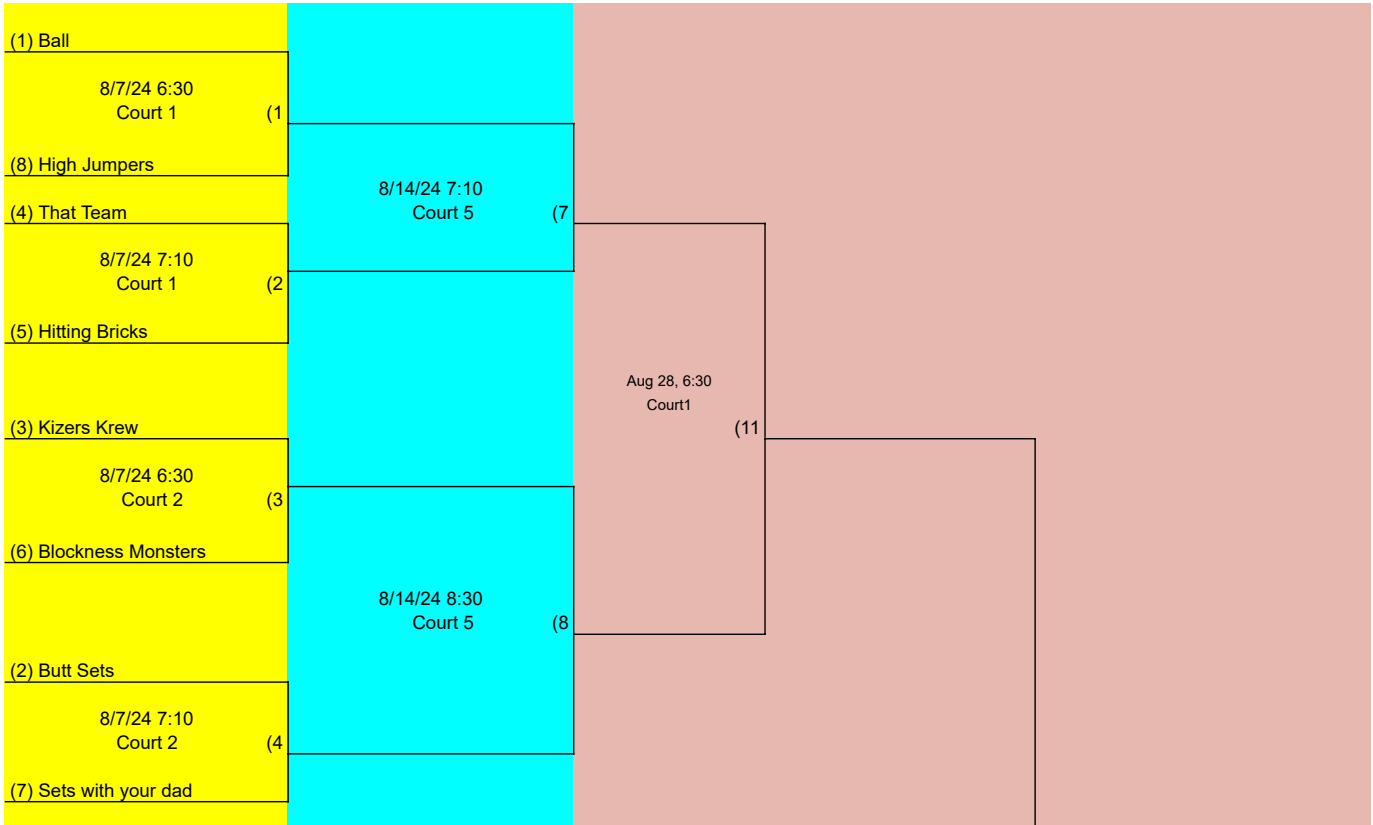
(1) Ball

8/7/24 6:30
Court 1
(1

(8) High Jumpers

(4) That Team

8/7/24 7:10
Court 1
(2

(5) Hitting Bricks

8/14/24 7:10
Court 5
(7

(3) Kizers Krew

8/7/24 6:30
Court 2
(3

(6) Blockness Monsters

8/14/24 8:30
Court 5
(8

(2) Butt Sets

8/7/24 7:10
Court 2
(4

(7) Sets with your dad

Aug 28, 6:30
Court1
(11